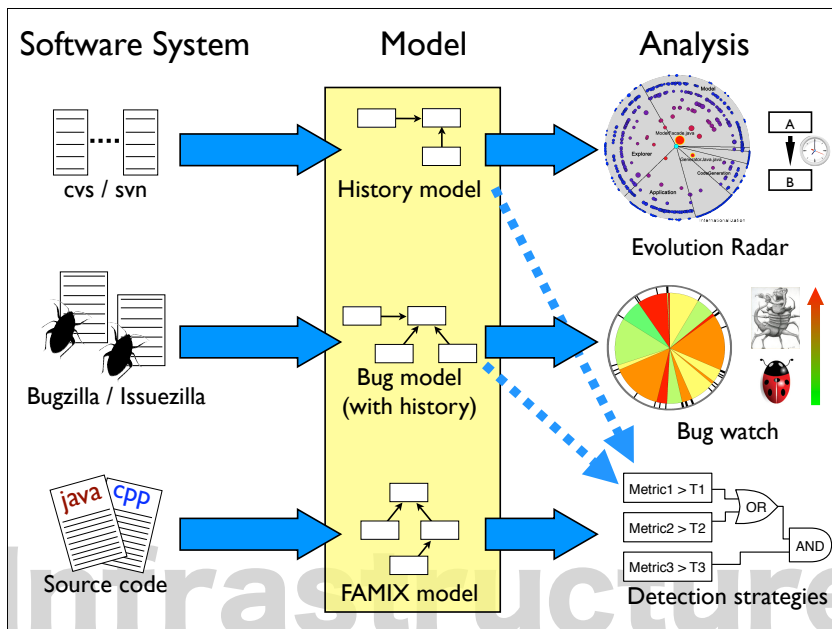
Software System

Model

Analysis

cvs / svn

History model

Model
ModelFacade.java
Explorer
Generator.Java.java
CodeGeneration
Application

A

B

Evolution Radar

Bugzilla / Issuezilla

Bug model (with history)

Bug watch

java

cpp

Source code

FAMIX model

Metric1 > T1

Metric2 > T2

Metric3 > T3

OR

AND

Detection strategies

Infrastructure